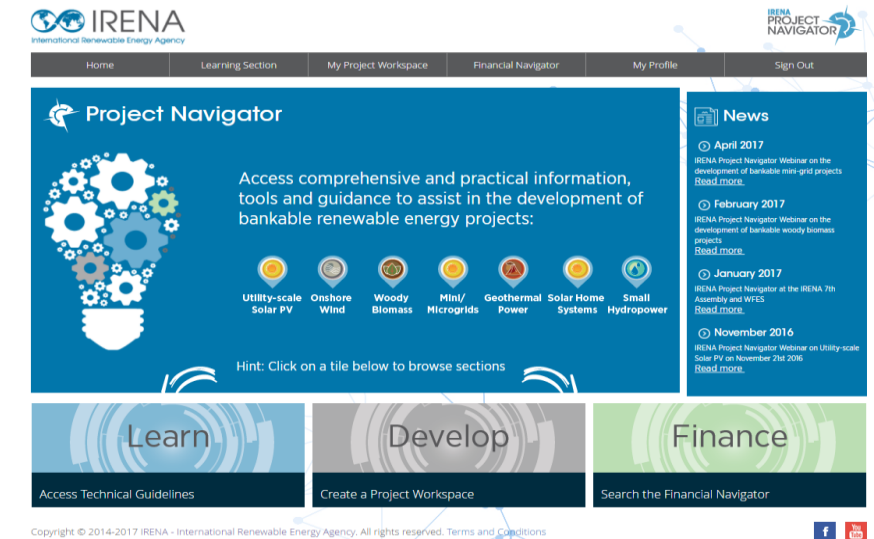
IRENA
International Renewable Energy Agency

IRENA PROJECT NAVIGATOR

Home | Learning Section | My Project Workspace | Financial Navigator | My Profile | Sign Out

Project Navigator

Access comprehensive and practical information, tools and guidance to assist in the development of bankable renewable energy projects:

Utility-scale Solar PV
Onshore Wind
Woody Biomass
Mini/ Microgrids
Geothermal Power
Solar Home Systems
Small Hydropower

Hint: Click on a tile below to browse sections

News

April 2017
IRENA Project Navigator Webinar on the development of bankable mini-grid projects
Read more

February 2017
IRENA Project Navigator Webinar on the development of bankable woody biomass projects
Read more

January 2017
IRENA Project Navigator at the IRENA 7th Assembly and WFES
Read more

November 2016
IRENA Project Navigator Webinar on Utility-scale Solar PV on November 21st 2016
Read more

Learn
Access Technical Guidelines

Develop
Create a Project Workspace

Finance
Search the Financial Navigator

Copyright © 2014-2017 IRENA - International Renewable Energy Agency. All rights reserved. Terms and Conditions

f
You Tube